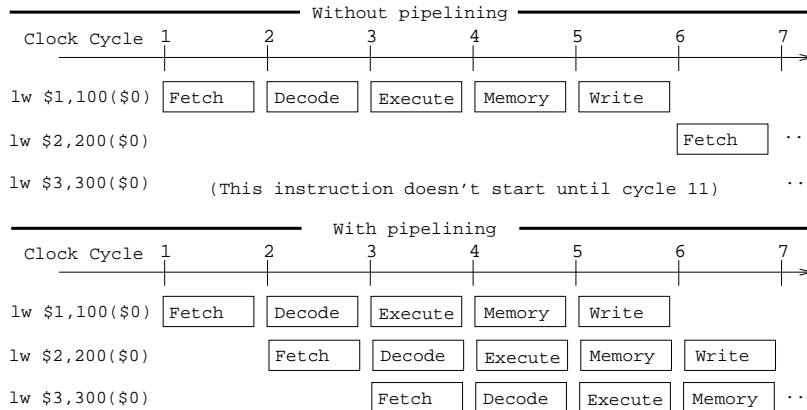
Without pipelining

Clock Cycle 1 2 3 4 5 6 7

lw \$1,100(\$0) Fetch Decode Execute Memory Write

lw \$2,200(\$0) Fetch ..

lw \$3,300(\$0) (This instruction doesn't start until cycle 11) ..

With pipelining

Clock Cycle 1 2 3 4 5 6 7

lw \$1,100(\$0) Fetch Decode Execute Memory Write

lw \$2,200(\$0) Fetch Decode Execute Memory Write

lw \$3,300(\$0) Fetch Decode Execute Memory ..